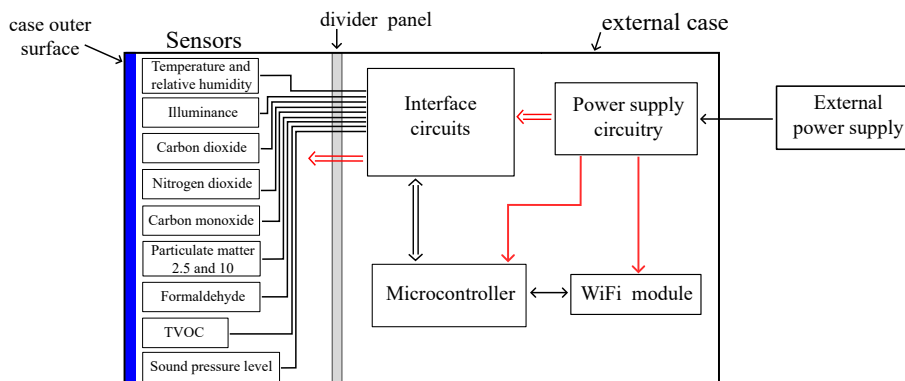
case outer surface

Sensors

divider panel

external case

Temperature and relative humidity

Illuminance

Carbon dioxide

Nitrogen dioxide

Carbon monoxide

Particulate matter 2.5 and 10

Formaldehyde

TVOC

Sound pressure level

Interface circuits

Power supply circuitry

External power supply

Microcontroller

WiFi module